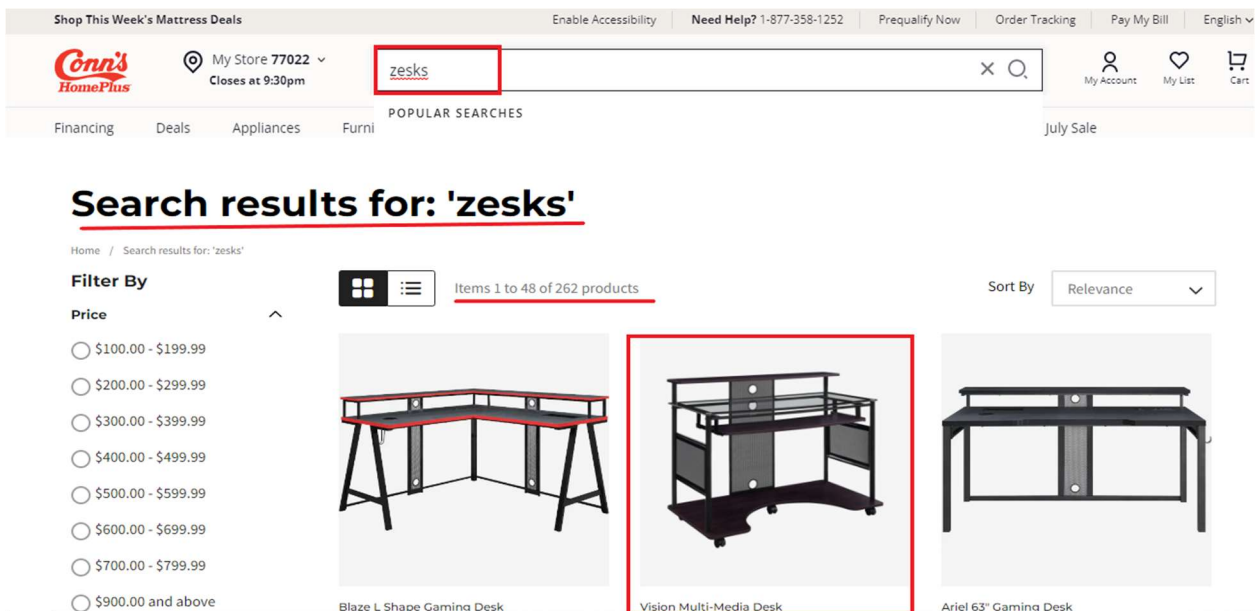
Shop This Week's Mattress Deals

Enable Accessibility | Need Help? 1-877-358-1252 | Prequalify Now | Order Tracking | Pay My Bill | English

Conn's HomePlus

My Store 77022
Closes at 9:30pm

zesks

POPULAR SEARCHES

My Account
My List
Cart

Financing Deals Appliances Furni July Sale

Search results for: 'zesks'

Home / Search results for: 'zesks'

Filter By

Price

$100.00 - $199.99
$200.00 - $299.99
$300.00 - $399.99
$400.00 - $499.99
$500.00 - $599.99
$600.00 - $699.99
$700.00 - $799.99
$900.00 and above

Items 1 to 48 of 262 products

Sort By Relevance

Blaze L Shape Gaming Desk

Vision Multi-Media Desk

Ariel 63" Gaming Desk